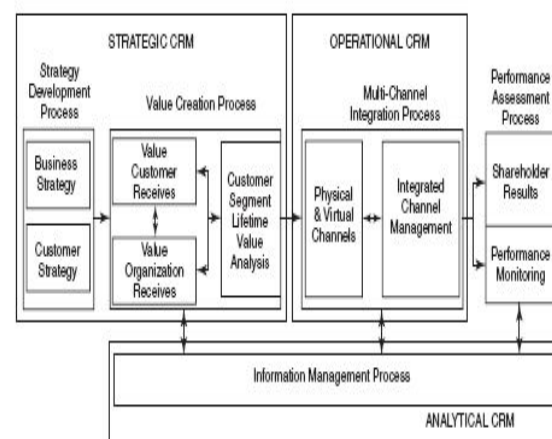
STRATEGIC CRM

Strategy Development Process

Business Strategy

Customer Strategy

Value Creation Process

Value Customer Receives

Value Organization Receives

Customer Segment Lifetime Value Analysis

OPERATIONAL CRM

Multi-Channel Integration Process

Physical & Virtual Channels

Integrated Channel Management

Performance Assessment Process

Shareholder Results

Performance Monitoring

Information Management Process

ANALYTICAL CRM